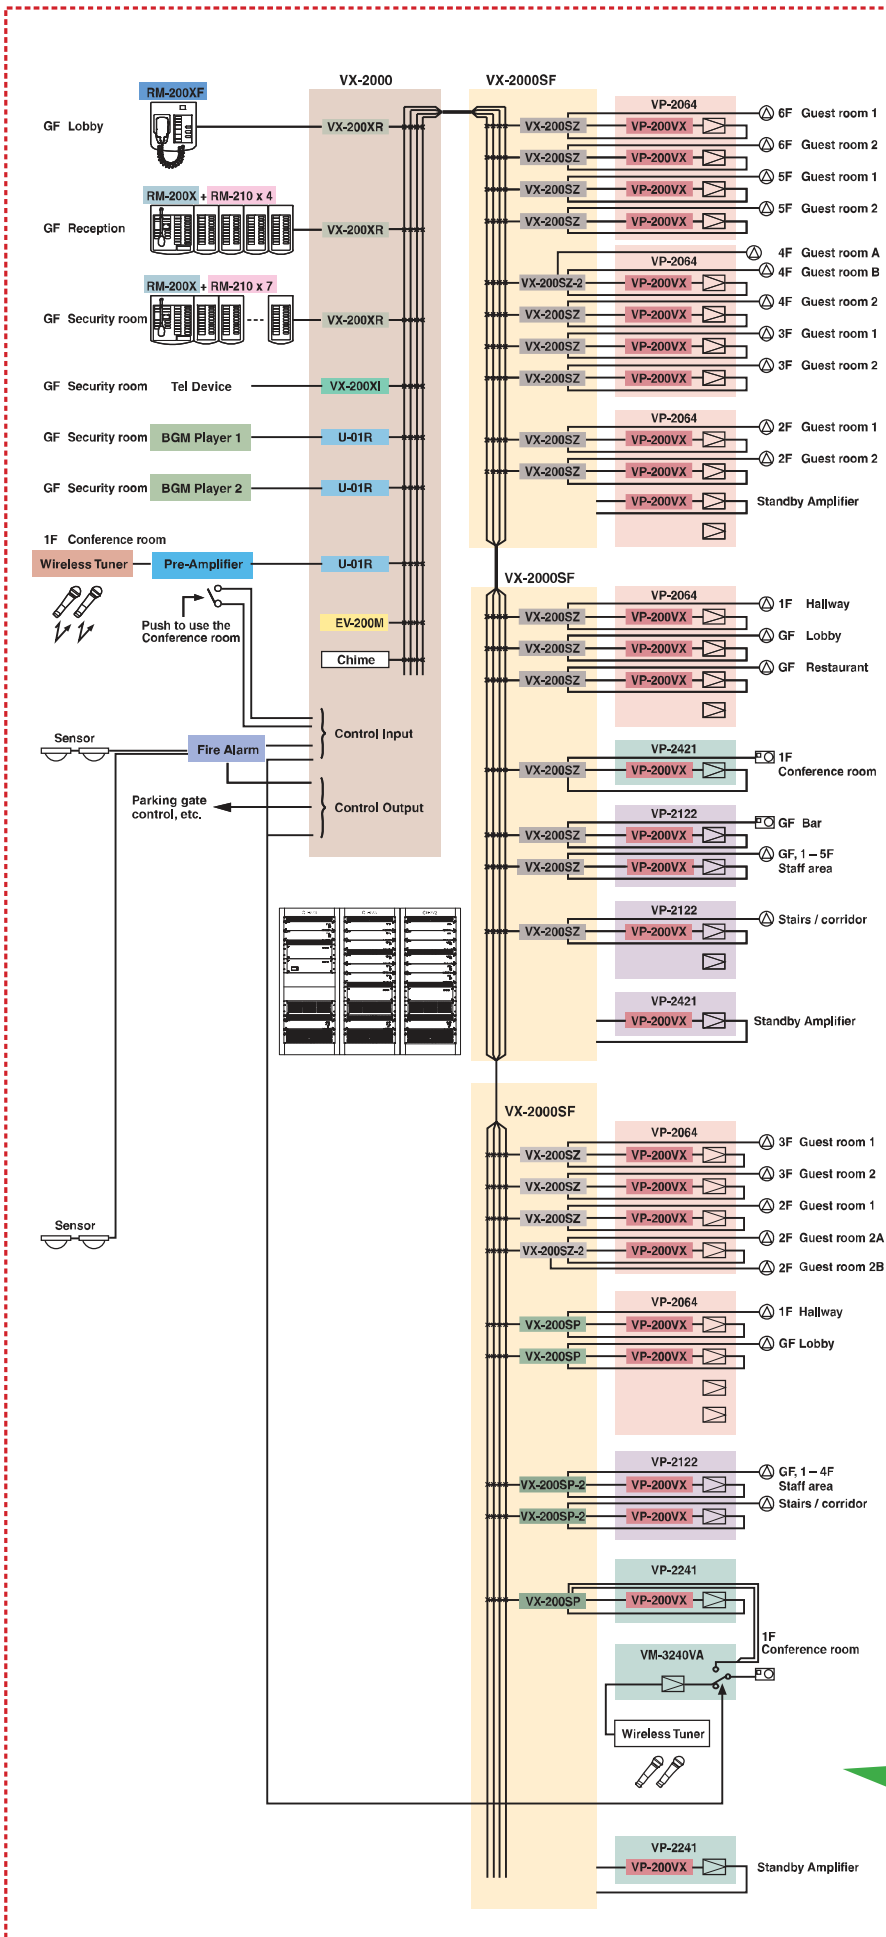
VX-2000
VX-2000SF

RM-200XF
GF Lobby
VX-200XR

RM-200X + RM-210 x 4
GF Reception
VX-200XR

RM-200X + RM-210 x 7
GF Security room
VX-200XR

GF Security room Tel Device
VX-200XI

GF Security room BGM Player 1
U-01R

GF Security room BGM Player 2
U-01R

1F Conference room
Wireless Tuner
Pre-Amplifier
U-01R
Push to use the Conference room
EV-200M
Chime

Control Input
Sensor
Fire Alarm
Parking gate control, etc.
Control Output
Sensor

VP-2064
VX-200SZ VP-200VX 6F Guest room 1
VX-200SZ VP-200VX 6F Guest room 2
VX-200SZ VP-200VX 5F Guest room 1
VX-200SZ VP-200VX 5F Guest room 2

VP-2064
4F Guest room A
VX-200SZ-2 VP-200VX 4F Guest room B
VX-200SZ VP-200VX 4F Guest room 2
VX-200SZ VP-200VX 3F Guest room 1
VX-200SZ VP-200VX 3F Guest room 2

VP-2064
VX-200SZ VP-200VX 2F Guest room 1
VX-200SZ VP-200VX 2F Guest room 2
VP-200VX Standby Amplifier

VX-2000SF
VP-2064
VX-200SZ VP-200VX 1F Hallway
VX-200SZ VP-200VX GF Lobby
VX-200SZ VP-200VX GF Restaurant

VP-2421
VX-200SZ VP-200VX 1F Conference room

VP-2122
VX-200SZ VP-200VX GF Bar
VX-200SZ VP-200VX GF, 1 – 5F Staff area

VP-2122
VX-200SZ VP-200VX Stairs / corridor

VP-2421
VP-200VX Standby Amplifier

VX-2000SF
VP-2064
VX-200SZ VP-200VX 3F Guest room 1
VX-200SZ VP-200VX 3F Guest room 2
VX-200SZ VP-200VX 2F Guest room 1
VX-200SZ-2 VP-200VX 2F Guest room 2A
2F Guest room 2B

VP-2064
VX-200SP VP-200VX 1F Hallway
VX-200SP VP-200VX GF Lobby

VP-2122
VX-200SP-2 VP-200VX GF, 1 – 4F Staff area
VX-200SP-2 VP-200VX Stairs / corridor

VP-2241
VX-200SP VP-200VX
1F Conference room
VM-3240VA
Wireless Tuner

VP-2241
VP-200VX Standby Amplifier